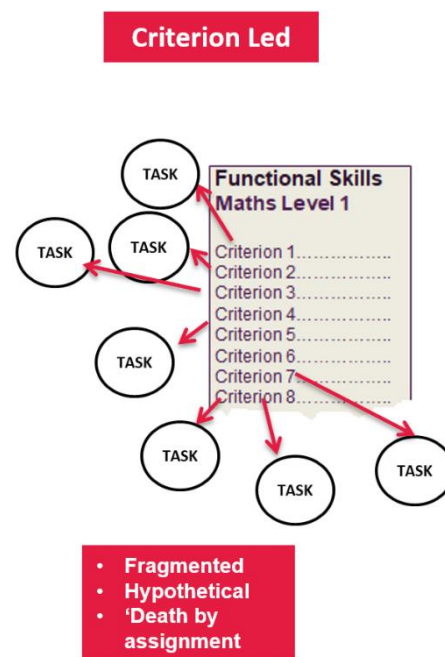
Criterion Led

TASK

Functional Skills
Maths Level 1

TASK

TASK

Criterion 1……………..
Criterion 2……………..
Criterion 3……………..
Criterion 4……………..
Criterion 5……………..
Criterion 6……………..
Criterion 7……………..
Criterion 8……………..

TASK

TASK

TASK

TASK

- Fragmented
- Hypothetical
- 'Death by assignment